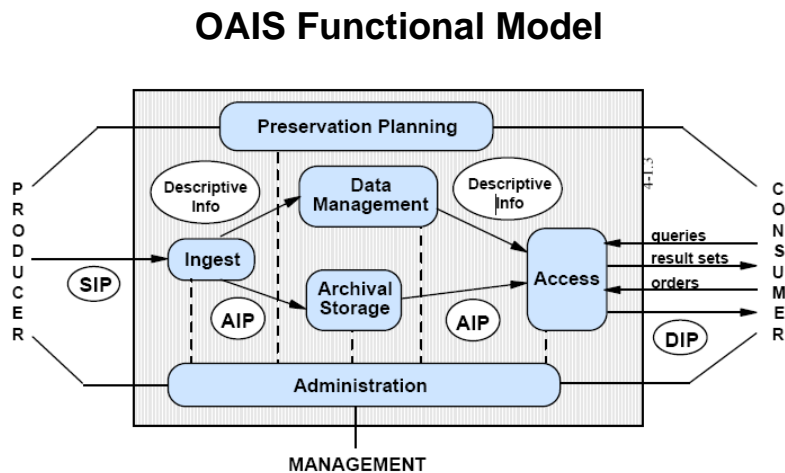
OAIS Functional Model

PRODUCER

Preservation Planning

Descriptive Info

Data Management

Descriptive Info

4-1.3

CONSUMER

SIP

Ingest

Access

queries

result sets

orders

Archival Storage

AIP

AIP

DIP

Administration

MANAGEMENT